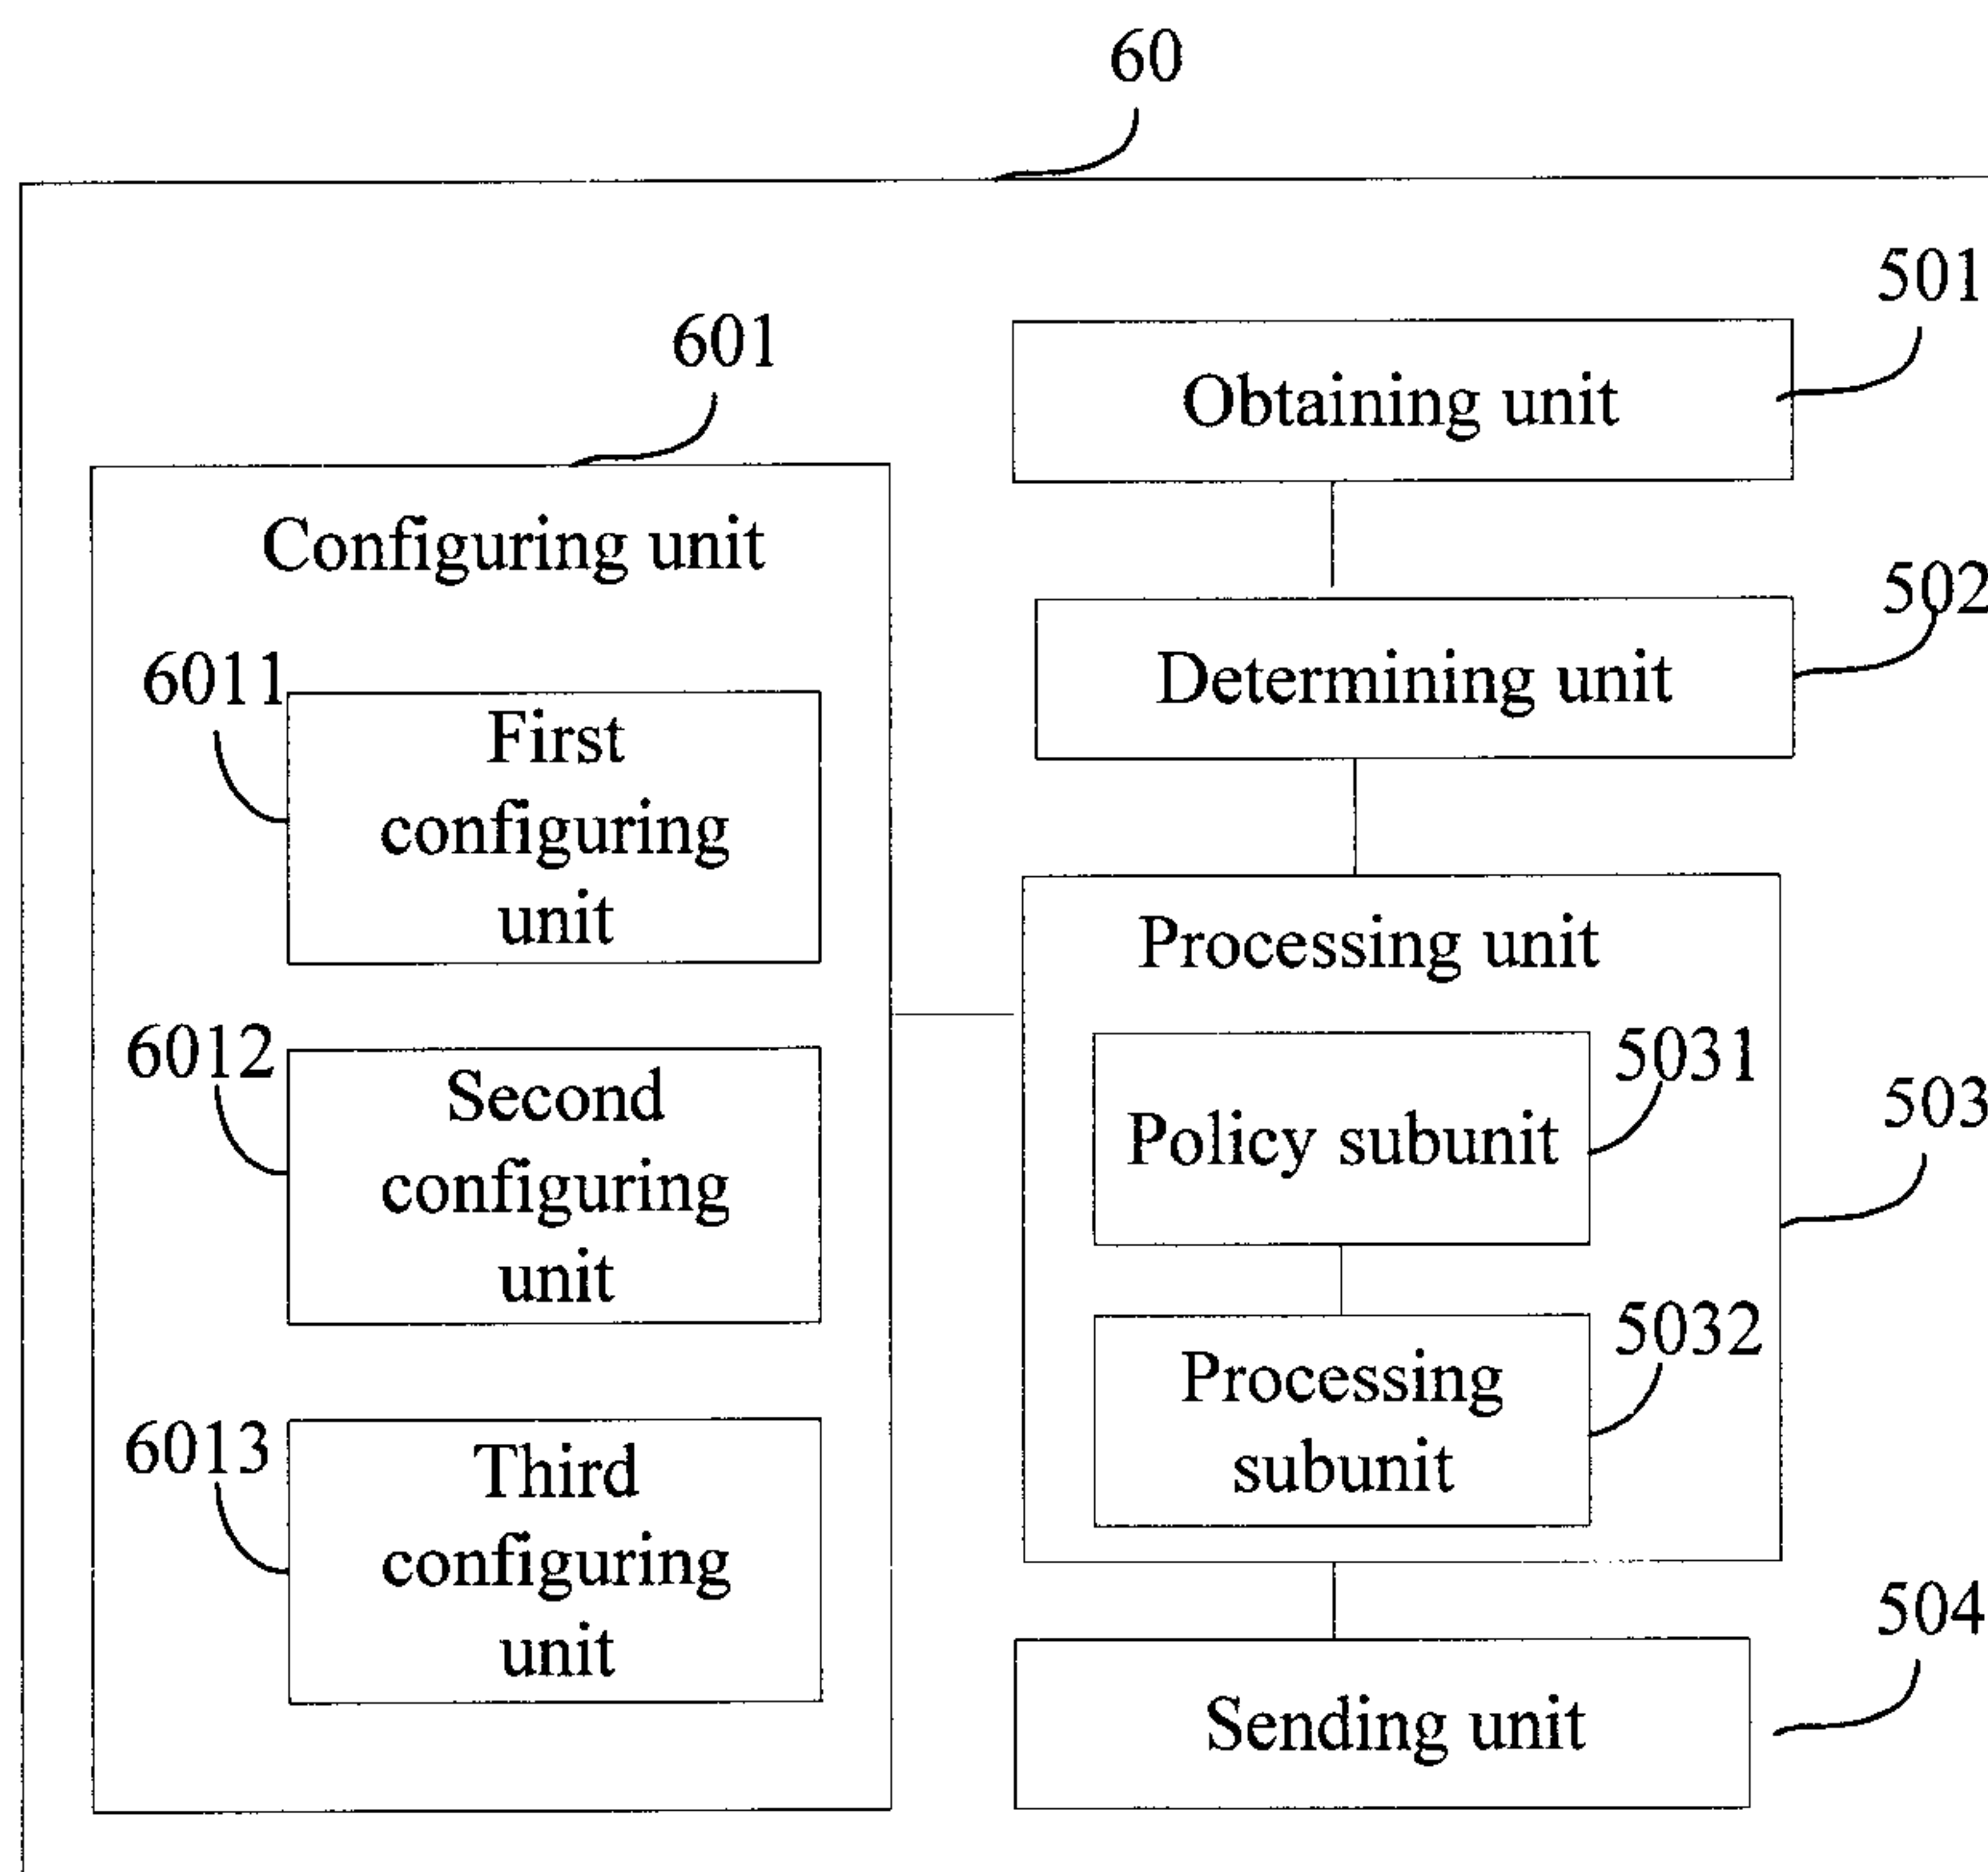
60

501

601

Obtaining unit

Configuring unit

502

6011

Determining unit

First configuring unit

Processing unit

6012

5031

503

Second configuring unit

Policy subunit

5032

6013

Processing subunit

Third configuring unit

504

Sending unit